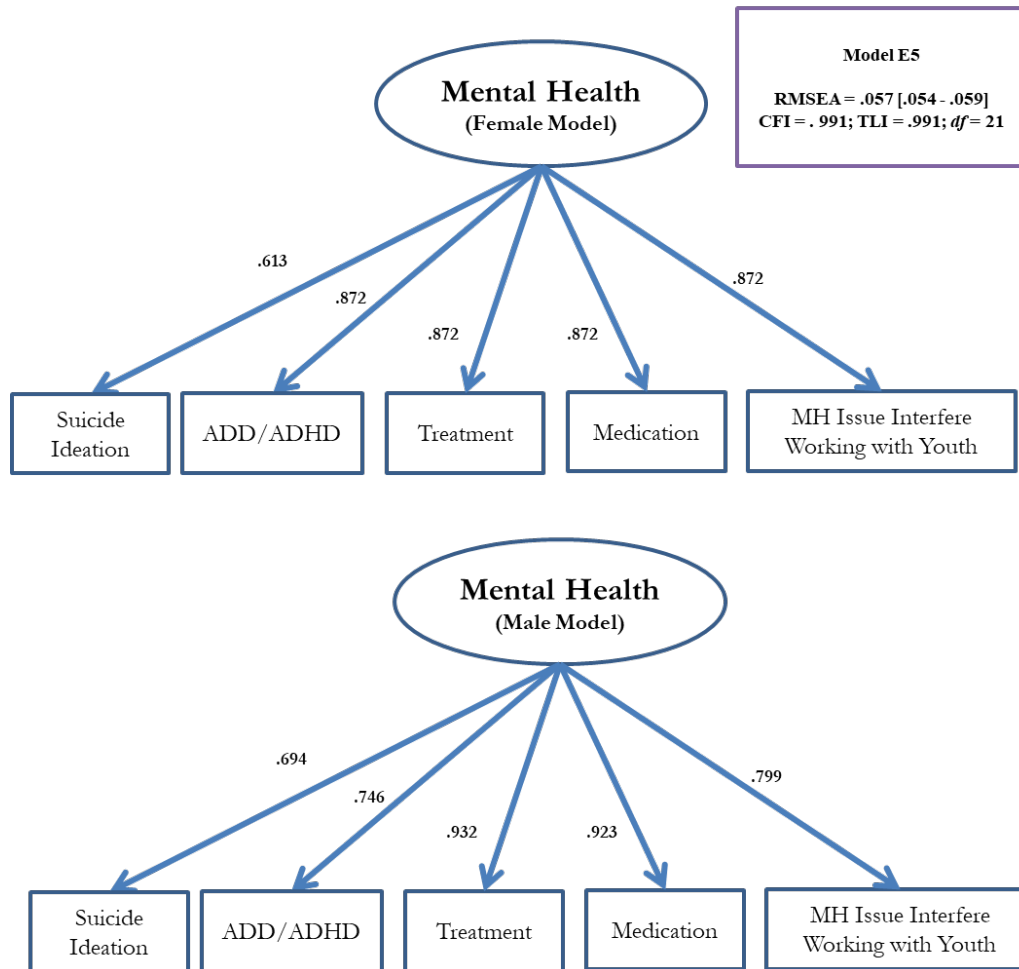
Model E5

RMSEA = .057 [.054 - .059]
CFI = . 991; TLI = .991; *df* = 21

Mental Health
(Female Model)

.613
.872
.872
.872
.872

Suicide Ideation

ADD/ADHD

Treatment

Medication

MH Issue Interfere Working with Youth

Mental Health
(Male Model)

.694
.746
.932
.923
.799

Suicide Ideation

ADD/ADHD

Treatment

Medication

MH Issue Interfere Working with Youth